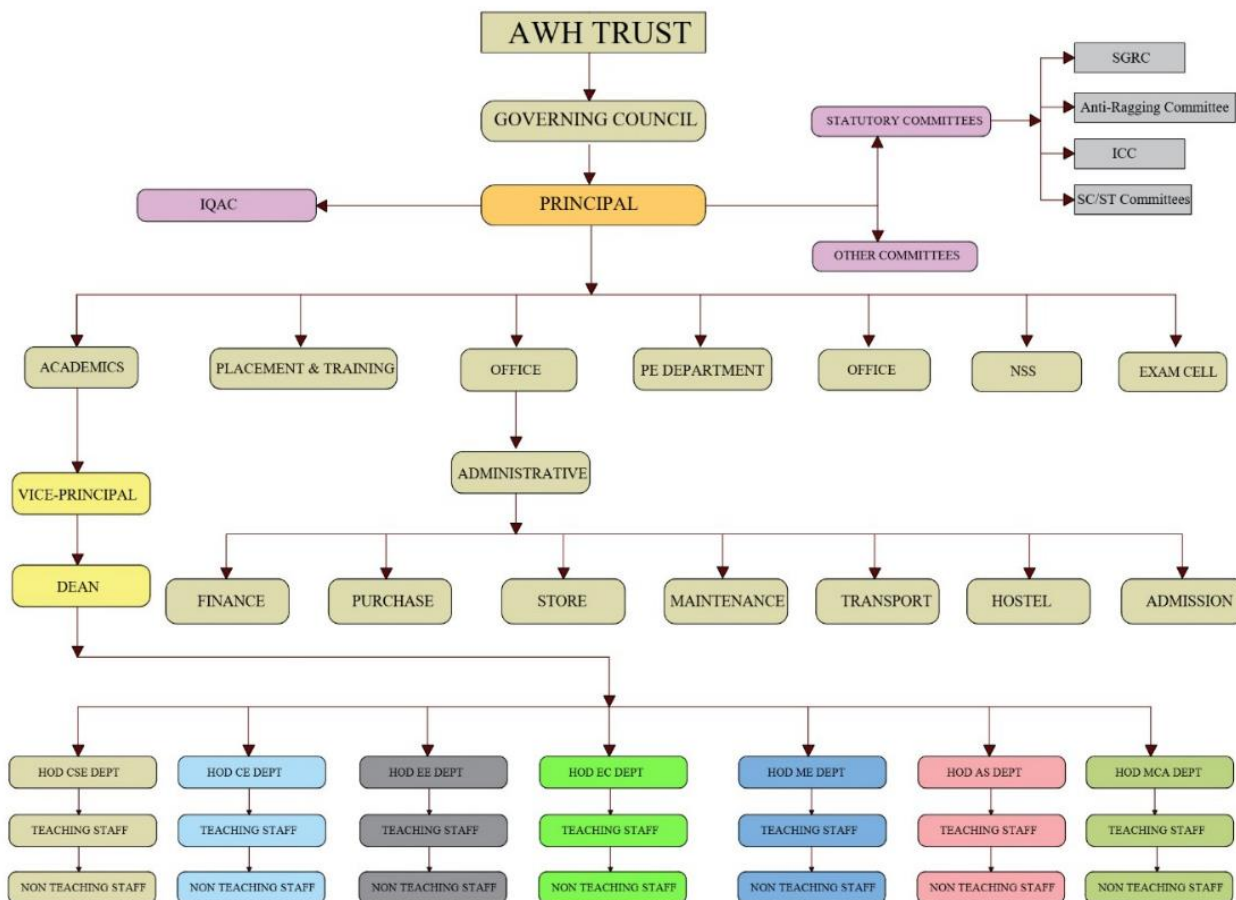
AWH TRUST

GOVERNING COUNCIL

STATUTORY COMMITTEES

SGRC

Anti-Ragging Committee

ICC

SC/ST Committees

IQAC

PRINCIPAL

OTHER COMMITTEES

ACADEMICS

PLACEMENT & TRAINING

OFFICE

PE DEPARTMENT

OFFICE

NSS

EXAM CELL

ADMINISTRATIVE

VICE-PRINCIPAL

DEAN

FINANCE

PURCHASE

STORE

MAINTENANCE

TRANSPORT

HOSTEL

ADMISSION

HOD CSE DEPT

TEACHING STAFF

NON TEACHING STAFF

HOD CE DEPT

TEACHING STAFF

NON TEACHING STAFF

HOD EE DEPT

TEACHING STAFF

NON TEACHING STAFF

HOD EC DEPT

TEACHING STAFF

NON TEACHING STAFF

HOD ME DEPT

TEACHING STAFF

NON TEACHING STAFF

HOD AS DEPT

TEACHING STAFF

NON TEACHING STAFF

HOD MCA DEPT

TEACHING STAFF

NON TEACHING STAFF